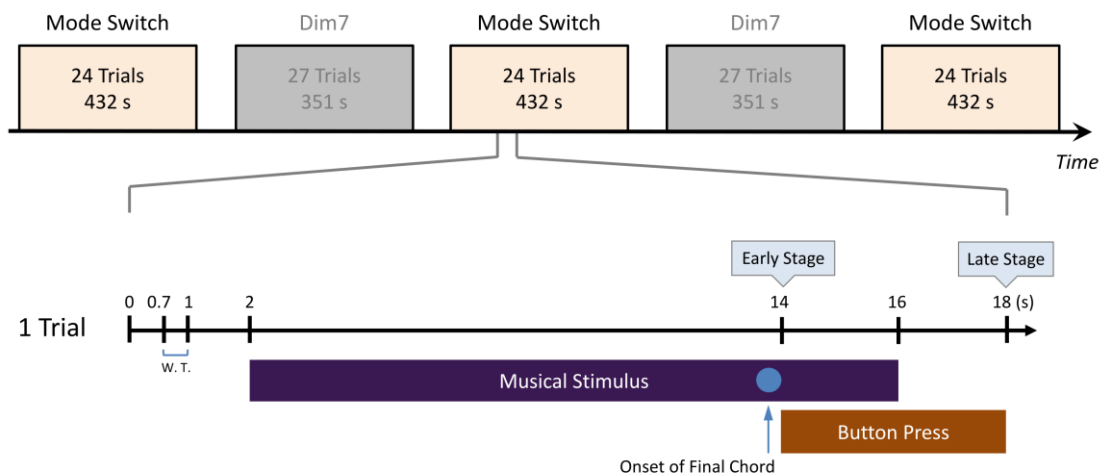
Mode Switch
24 Trials
432 s

Dim7
27 Trials
351 s

Mode Switch
24 Trials
432 s

Dim7
27 Trials
351 s

Mode Switch
24 Trials
432 s

Time

Early Stage

Late Stage

0 0.7 1 2 14 16 18 (s)

1 Trial

W. T.

Musical Stimulus

Button Press

Onset of Final Chord